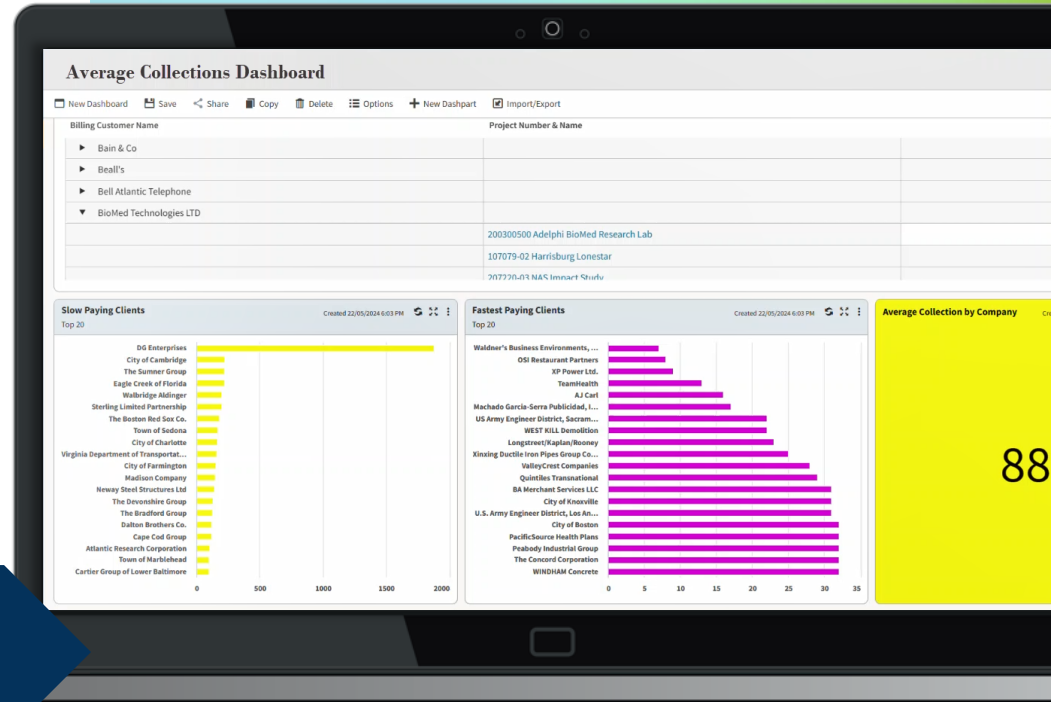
Average Collections Dashboard

New Dashboard Save Share Copy Delete Options New Dashpart Import/Export

| Billing Customer Name | Project Number & Name |
|---|---|
| ► Bain & Co | |
| ► Beall's | |
| ► Bell Atlantic Telephone | |
| ▼ BioMed Technologies LTD | |
| | 200300500 Adelphi BioMed Research Lab |
| | 107079-02 Harrisburg Lonestar |
| | 207220-03 NAS Impact Study |

Slow Paying Clients
Top 20
Created 22/05/2024 6:03 PM

DG Enterprises
City of Cambridge
The Sumner Group
Eagle Creek of Florida
Walbridge Aldinger
Sterling Limited Partnership
The Boston Red Sox Co.
Town of Sedona
City of Charlotte
Virginia Department of Transportat...
City of Farmington
Madison Company
Neway Steel Structures Ltd
The Devonshire Group
The Bradford Group
Dalton Brothers Co.
Cape Cod Group
Atlantic Research Corporation
Town of Marblehead
Cartier Group of Lower Baltimore

0 500 1000 1500 2000

Fastest Paying Clients
Top 20
Created 22/05/2024 6:03 PM

Waldner's Business Environments, ...
OSI Restaurant Partners
XP Power Ltd.
TeamHealth
AJ Carl
Machado Garcia-Serra Publicidad, I...
US Army Engineer District, Sacram...
WEST KILL Demolition
Longstreet/Kaplan/Rooney
Xinxing Ductile Iron Pipes Group Co...
ValleyCrest Companies
Quintiles Transnational
BA Merchant Services LLC
City of Knoxville
U.S. Army Engineer District, Los An...
City of Boston
PacificSource Health Plans
Peabody Industrial Group
The Concord Corporation
WINDHAM Concrete

0 5 10 15 20 25 30 35

Average Collection by Company
Cr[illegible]

88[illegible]